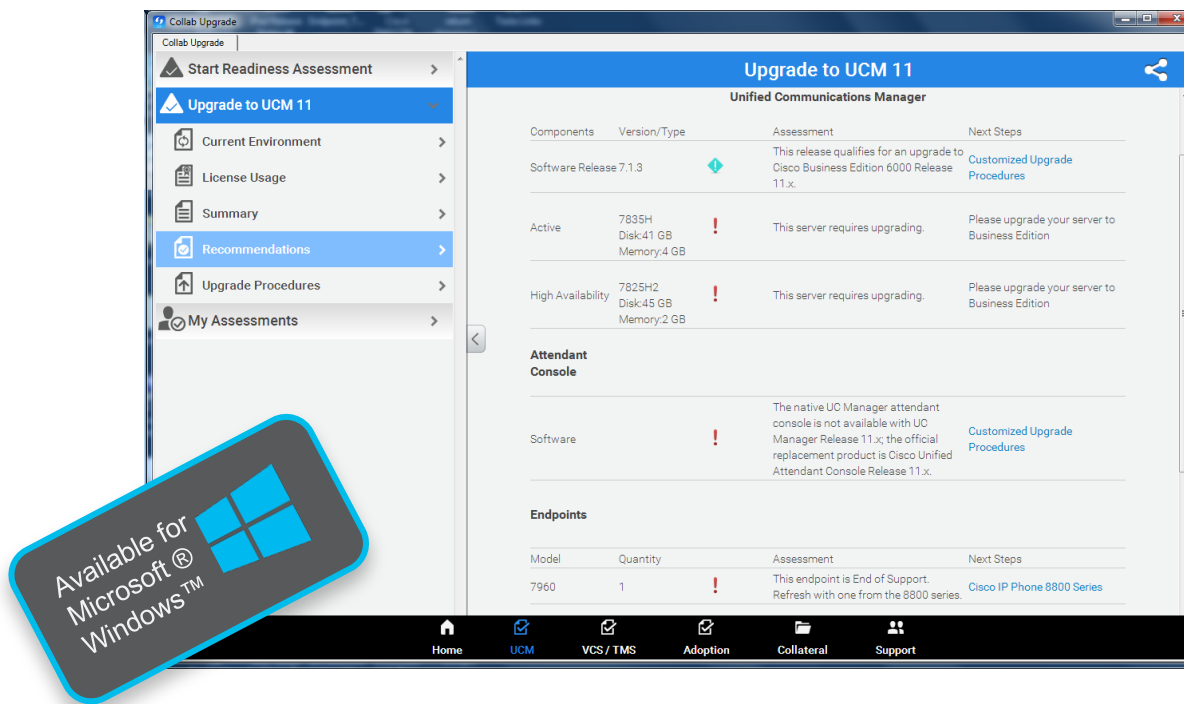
Collab Upgrade

Collab Upgrade

Start Readiness Assessment

Upgrade to UCM 11

Current Environment

License Usage

Summary

Recommendations

Upgrade Procedures

My Assessments

Upgrade to UCM 11

Unified Communications Manager

| Components | Version/Type | | Assessment | Next Steps |
|---|---|---|---|---|
| Software Release 7.1.3 | | | This release qualifies for an upgrade to Cisco Business Edition 6000 Release 11.x. | Customized Upgrade Procedures |
| Active | 7835H Disk:41 GB Memory:4 GB | ! | This server requires upgrading. | Please upgrade your server to Business Edition |
| High Availability | 7825H2 Disk:45 GB Memory:2 GB | ! | This server requires upgrading. | Please upgrade your server to Business Edition |

Attendant Console

| | | | | |
|---|---|---|---|---|
| Software | | ! | The native UC Manager attendant console is not available with UC Manager Release 11.x; the official replacement product is Cisco Unified Attendant Console Release 11.x. | Customized Upgrade Procedures |

Endpoints

| Model | Quantity | | Assessment | Next Steps |
|---|---|---|---|---|
| 7960 | 1 | ! | This endpoint is End of Support. Refresh with one from the 8800 series. | Cisco IP Phone 8800 Series |

Home UCM VCS / TMS Adoption Collateral Support

Available for Microsoft ® Windows™